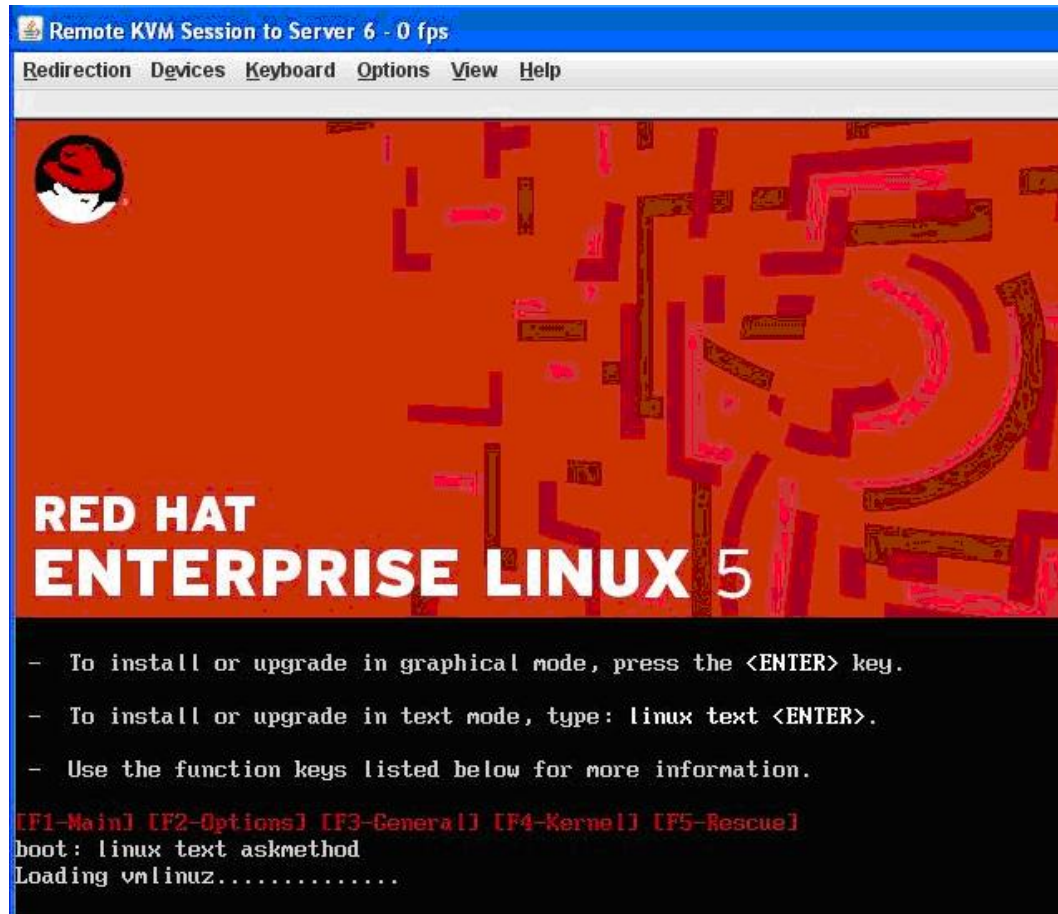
Remote KVM Session to Server 6 - 0 fps

Redirection Devices Keyboard Options View Help

RED HAT
ENTERPRISE LINUX 5

- To install or upgrade in graphical mode, press the <ENTER> key.

- To install or upgrade in text mode, type: linux text <ENTER>.

- Use the function keys listed below for more information.

[F1-Main] [F2-Options] [F3-General] [F4-Kernel] [F5-Rescue]
boot: linux text askmethod
Loading vmlinuz..............